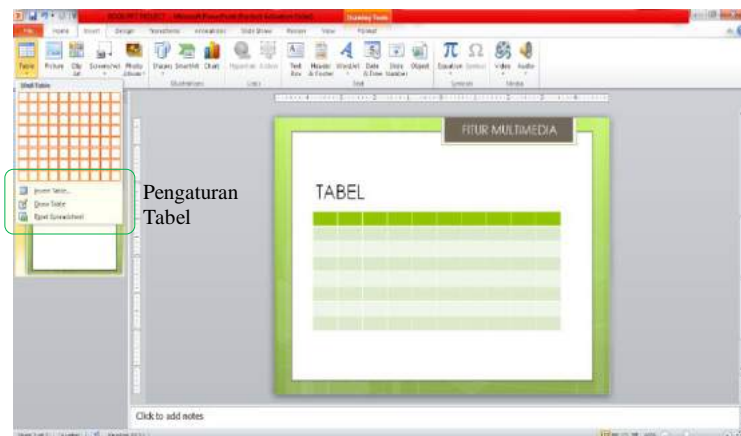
BOOKLET PROJECT - Microsoft PowerPoint (Product Activation Failed)

Drawing Tools

File Home Insert Design Transitions Animations Slide Show Review View Format

Table Picture Clip Art Screenshot Photo Album Shapes SmartArt Chart Hyperlink Action Text Box Header & Footer WordArt Date & Time Slide Number Object Equation Symbol Video Audio

Tables Images Illustrations Links Text Symbols Media

Insert Table

Insert Table...

Draw Table

Excel Spreadsheet

Pengaturan Tabel

FITUR MULTIMEDIA

TABEL

Click to add notes